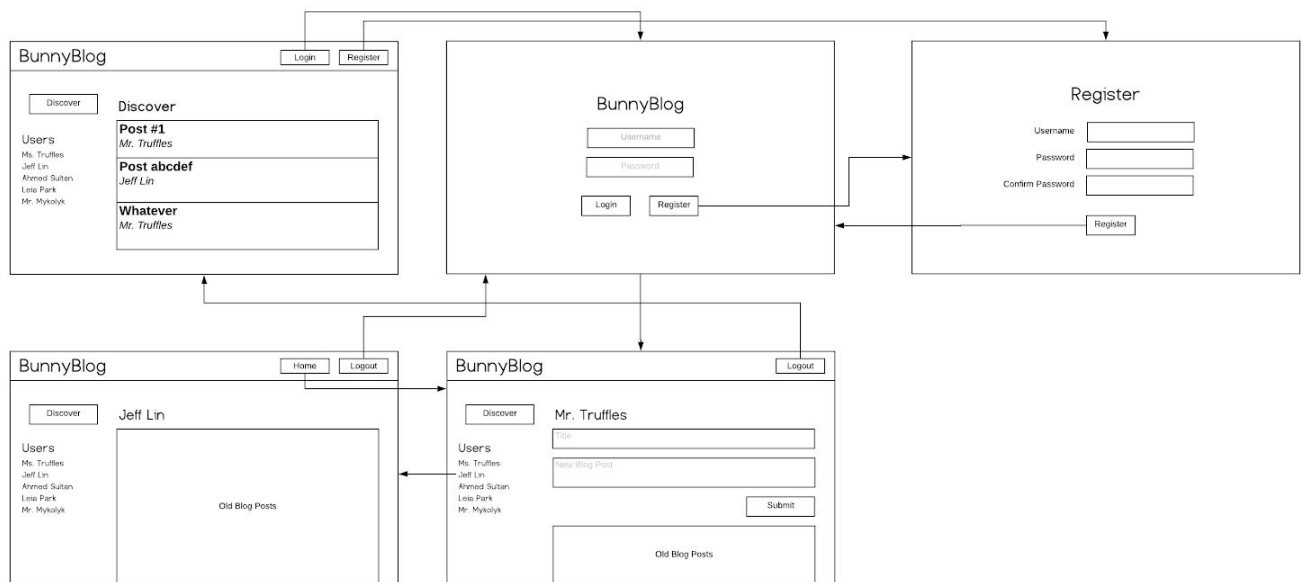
BunnyBlog

Login

Register

Discover

Discover

Users

Ms. Truffles
Jeff Lin
Ahmed Sultan
Leia Park
Mr. Mykolyk

**Post #1**
*Mr. Truffles*

**Post abcdef**
*Jeff Lin*

**Whatever**
*Mr. Truffles*

BunnyBlog

Username

Password

Login

Register

Register

Username

Password

Confirm Password

Register

BunnyBlog

Home

Logout

Discover

Jeff Lin

Users

Ms. Truffles
Jeff Lin
Ahmed Sultan
Leia Park
Mr. Mykolyk

Old Blog Posts

BunnyBlog

Logout

Discover

Mr. Truffles

Users

Ms. Truffles
Jeff Lin
Ahmed Sultan
Leia Park
Mr. Mykolyk

Title

New Blog Post

Submit

Old Blog Posts